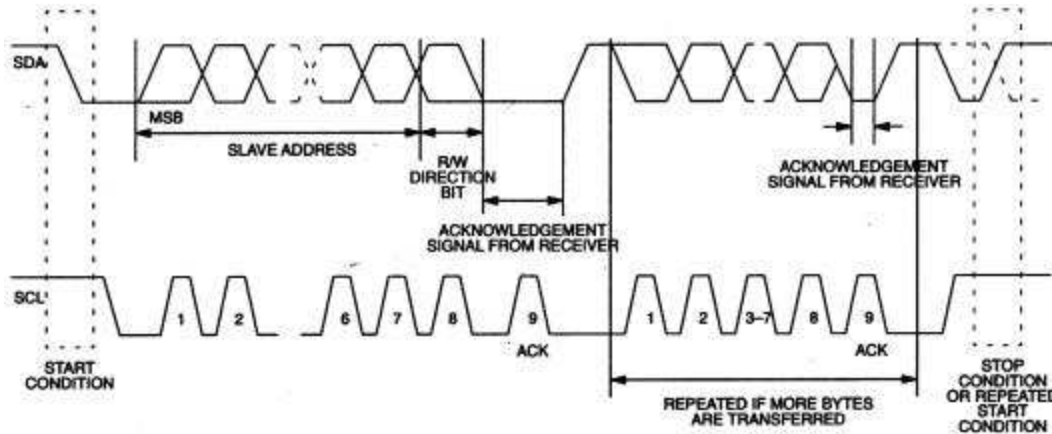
SDA

MSB

SLAVE ADDRESS

R/W DIRECTION BIT

ACKNOWLEDGEMENT SIGNAL FROM RECEIVER

ACKNOWLEDGEMENT SIGNAL FROM RECEIVER

SCL

1

2

6

7

8

9

ACK

1

2

3–7

8

9

ACK

START CONDITION

REPEATED IF MORE BYTES ARE TRANSFERRED

STOP CONDITION OR REPEATED START CONDITION